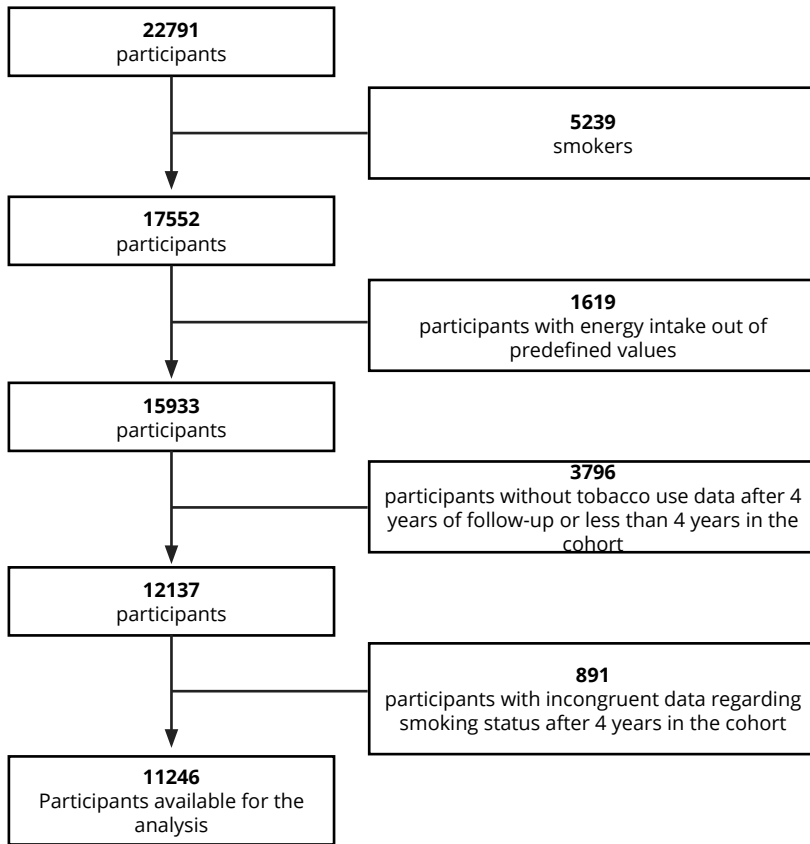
**22791**
participants

**5239**
smokers

**17552**
participants

**1619**
participants with energy intake out of predefined values

**15933**
participants

**3796**
participants without tobacco use data after 4 years of follow-up or less than 4 years in the cohort

**12137**
participants

**891**
participants with incongruent data regarding smoking status after 4 years in the cohort

**11246**
Participants available for the analysis